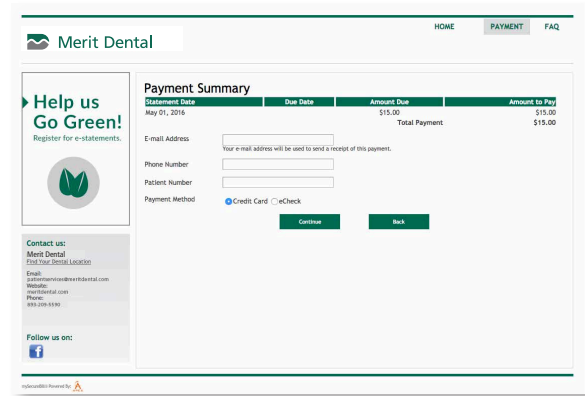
Merit Dental

HOME PAYMENT FAQ

Help us Go Green!
Register for e-statements.

Contact us:
Merit Dental
Find Your Dental Location
Email:
patientservices@meritdental.com
Website:
meritdental.com
Phone:
693-209-5590

Follow us on:

Payment Summary

| Statement Date | Due Date | Amount Due | Amount to Pay |
|---|---|---|---|
| May 01, 2016 | | $15.00 | $15.00 |
| | | Total Payment | $15.00 |

E-mail Address
Your e-mail address will be used to send a receipt of this payment.

Phone Number

Patient Number

Payment Method Credit Card eCheck

Continue Back

mySecureBill Powered By: